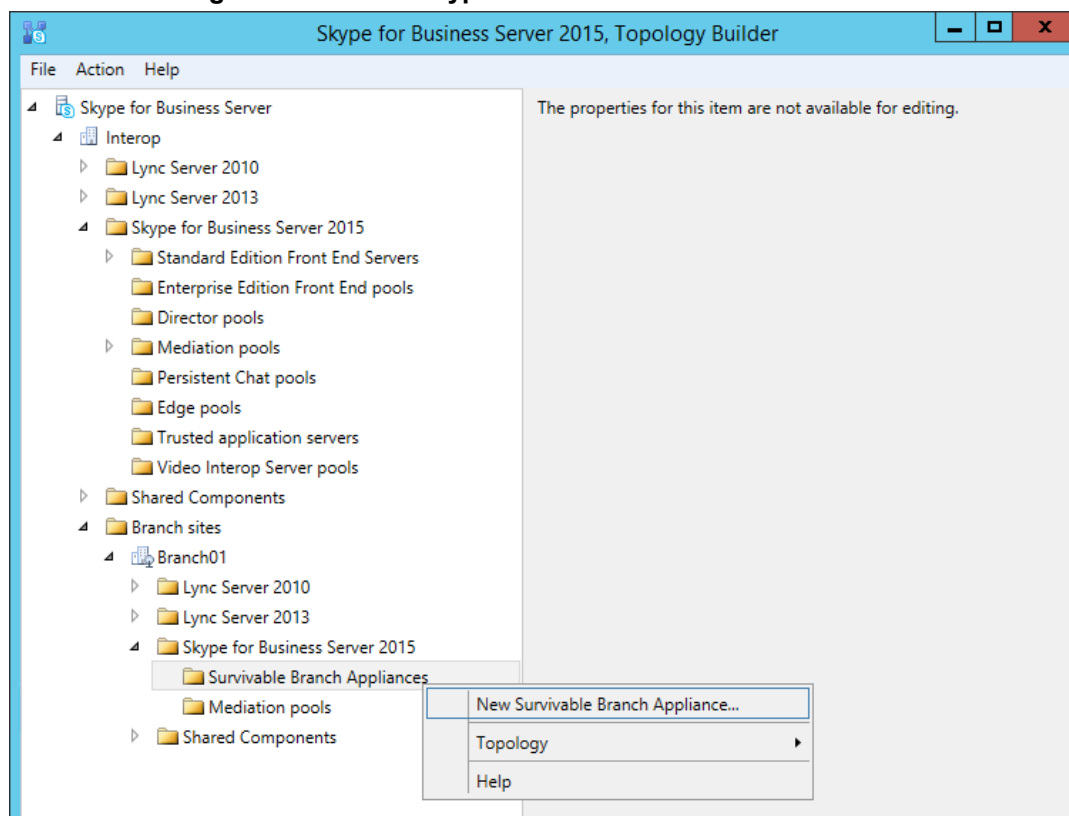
Skype for Business Server 2015, Topology Builder

File Action Help

Skype for Business Server
Interop
Lync Server 2010
Lync Server 2013
Skype for Business Server 2015
Standard Edition Front End Servers
Enterprise Edition Front End pools
Director pools
Mediation pools
Persistent Chat pools
Edge pools
Trusted application servers
Video Interop Server pools
Shared Components
Branch sites
Branch01
Lync Server 2010
Lync Server 2013
Skype for Business Server 2015
Survivable Branch Appliances
Mediation pools
Shared Components

The properties for this item are not available for editing.

New Survivable Branch Appliance...
Topology
Help